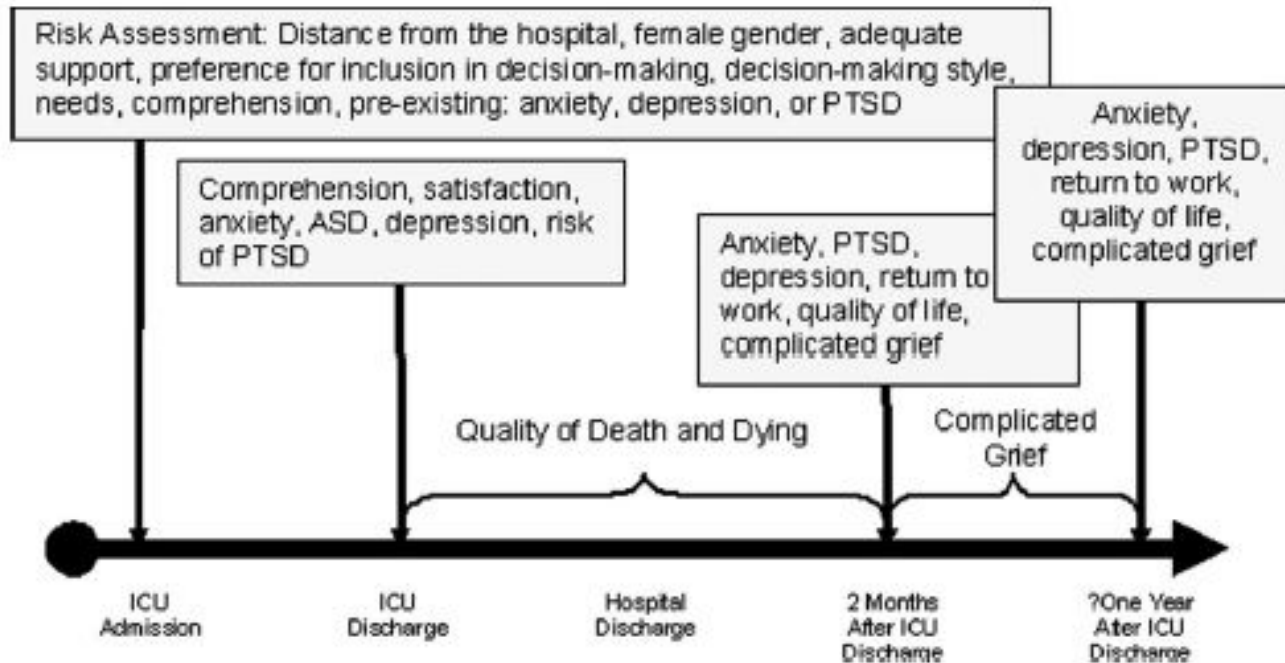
Risk Assessment: Distance from the hospital, female gender, adequate support, preference for inclusion in decision-making, decision-making style, needs, comprehension, pre-existing: anxiety, depression, or PTSD

Anxiety, depression, PTSD, return to work, quality of life, complicated grief

Comprehension, satisfaction, anxiety, ASD, depression, risk of PTSD

Anxiety, PTSD, depression, return to work, quality of life, complicated grief

Quality of Death and Dying

Complicated Grief

ICU Admission

ICU Discharge

Hospital Discharge

2 Months After ICU Discharge

?One Year After ICU Discharge